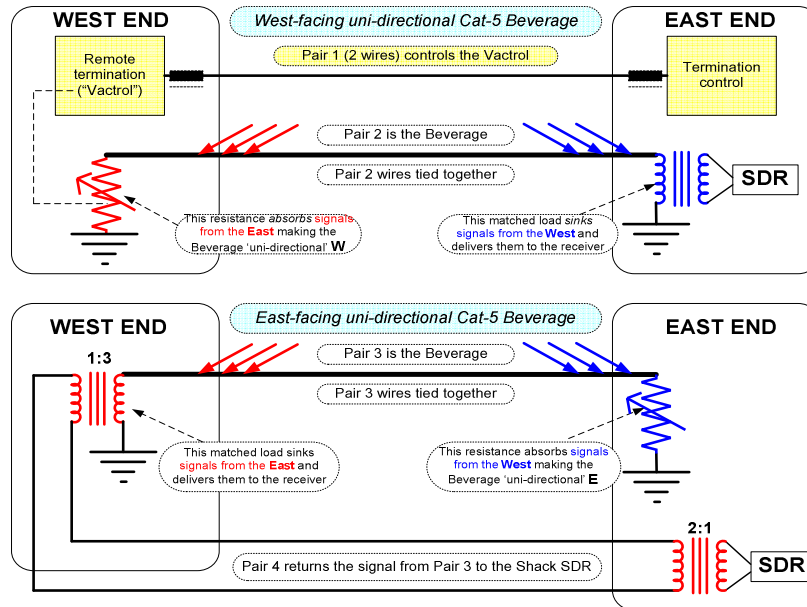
WEST END

West-facing uni-directional Cat-5 Beverage

EAST END

Remote termination ("Vactrol")

Pair 1 (2 wires) controls the Vactrol

Termination control

Pair 2 is the Beverage

Pair 2 wires tied together

SDR

This resistance absorbs signals from the East making the Beverage 'uni-directional' W

This matched load sinks signals from the West and delivers them to the receiver

WEST END

East-facing uni-directional Cat-5 Beverage

EAST END

1:3

Pair 3 is the Beverage

Pair 3 wires tied together

This matched load sinks signals from the East and delivers them to the receiver

This resistance absorbs signals from the West making the Beverage 'uni-directional' E

2:1

Pair 4 returns the signal from Pair 3 to the Shack SDR

SDR